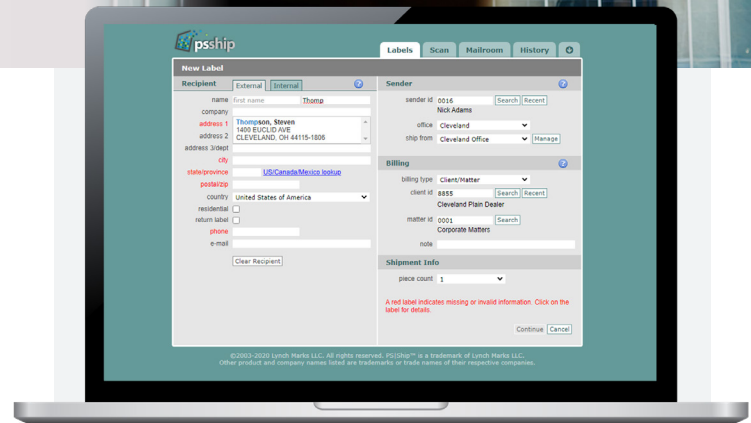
psship

Labels Scan Mailroom History

New Label

Recipient External Internal ?

name first name Thomp
company
address 1 Thompson, Steven
1400 EUCLID AVE
CLEVELAND, OH 44115-1806
address 2
address 3/dept
city
state/province US/Canada/Mexico lookup
postal/zip
country United States of America
residential
return label
phone
e-mail

Clear Recipient

Sender ?

sender id 0016 Search Recent
Nick Adams
office Cleveland
ship from Cleveland Office Manage

Billing ?

billing type Client/Matter
client id 8855 Search Recent
Cleveland Plain Dealer
matter id 0001 Search
Corporate Matters
note

Shipment Info

piece count 1

A red label indicates missing or invalid information. Click on the label for details.

Continue Cancel

©2003-2020 Lynch Marks LLC. All rights reserved. PS|Ship™ is a trademark of Lynch Marks LLC.
Other product and company names listed are trademarks or trade names of their respective companies.